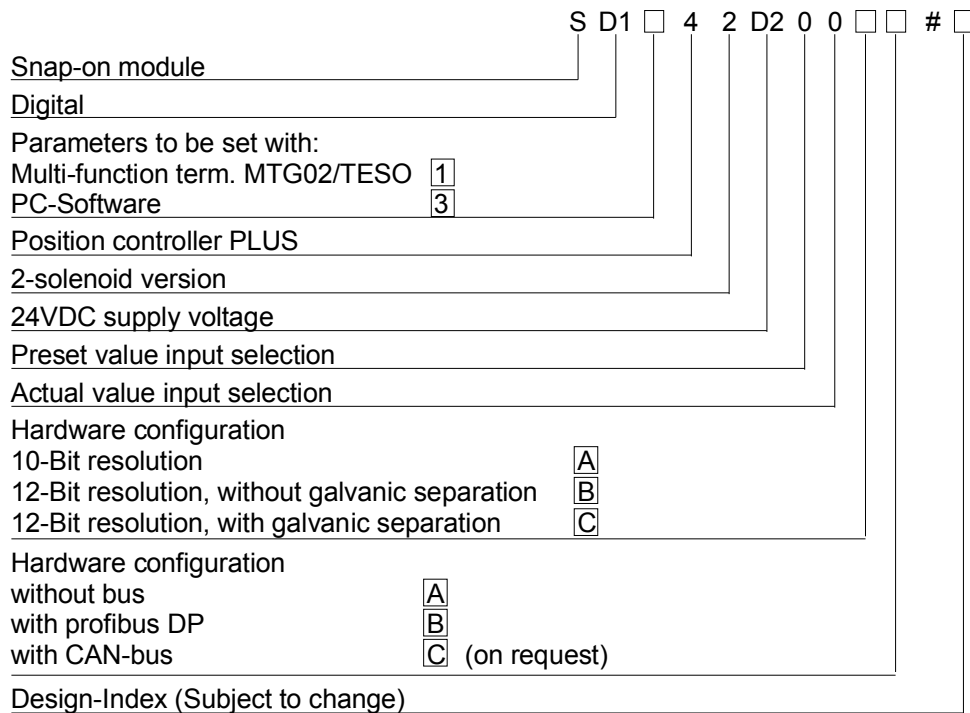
S D1 □ 4 2 D2 0 0 □ □ # □

Snap-on module

Digital

Parameters to be set with:
Multi-function term. MTG02/TESO 1
PC-Software 3

Position controller PLUS

2-solenoid version

24VDC supply voltage

Preset value input selection

Actual value input selection

Hardware configuration
10-Bit resolution A
12-Bit resolution, without galvanic separation B
12-Bit resolution, with galvanic separation C

Hardware configuration
without bus A
with profibus DP B
with CAN-bus C (on request)

Design-Index (Subject to change)